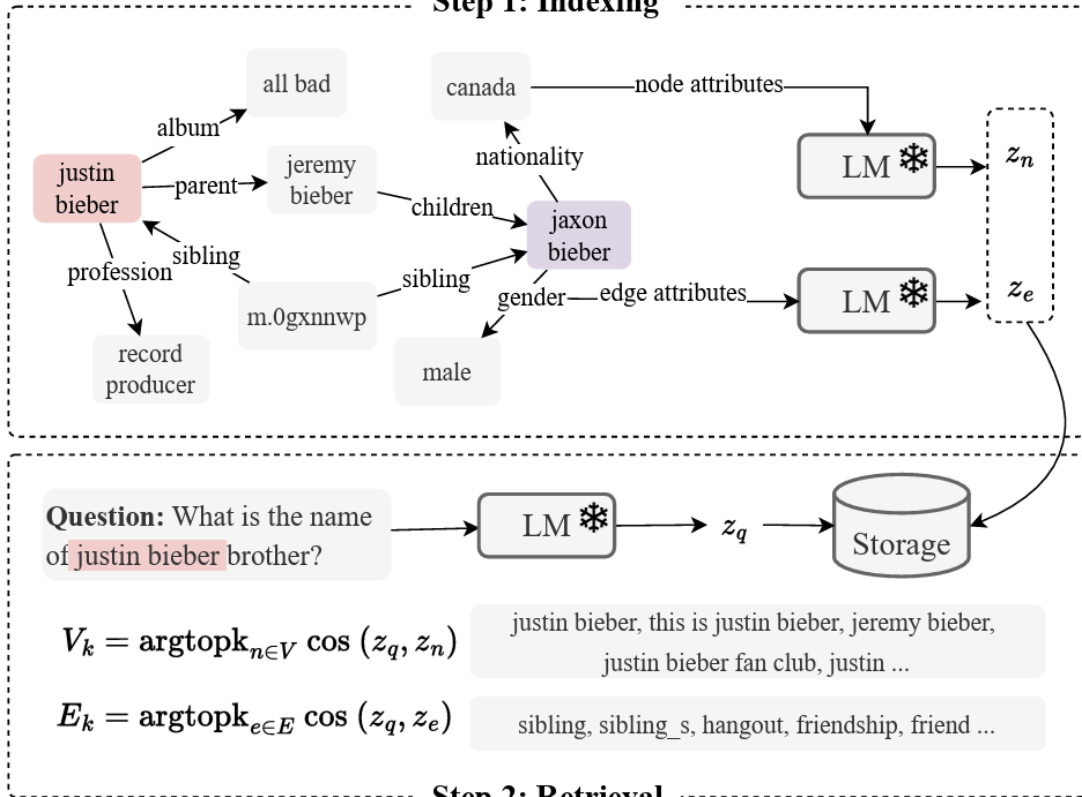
Step 1: Indexing

all bad

canada

node attributes

album

justin bieber

parent

jeremy bieber

nationality

LM ❄

$z_n$

children

jaxon bieber

sibling

profession

sibling

m.0gxnnwp

gender

edge attributes

LM ❄

$z_e$

record producer

male

Question: What is the name of justin bieber brother?

LM ❄

$z_q$

Storage

$V_k = \mathbf{argtopk}_{n \in V} \cos(z_q, z_n)$

justin bieber, this is justin bieber, jeremy bieber, justin bieber fan club, justin ...

$E_k = \mathbf{argtopk}_{e \in E} \cos(z_q, z_e)$

sibling, sibling_s, hangout, friendship, friend ...

Step 2: Retrieval